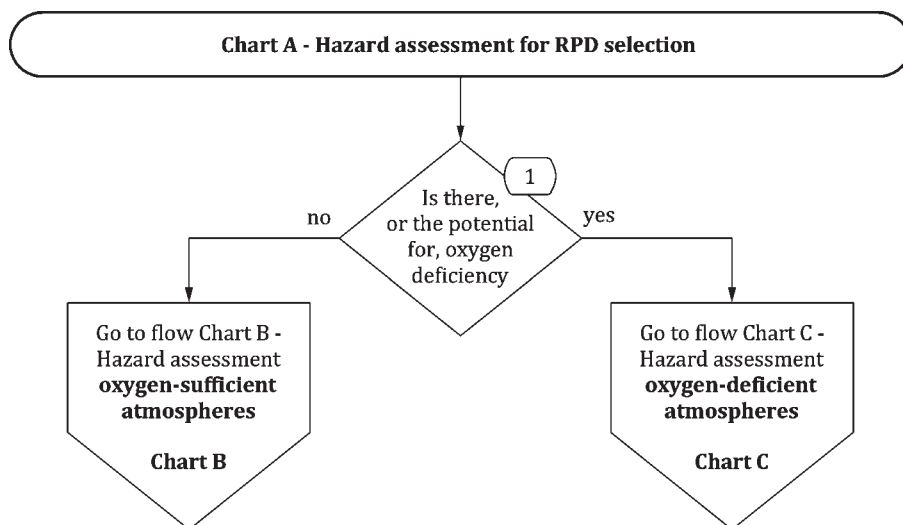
Chart A - Hazard assessment for RPD selection

1

Is there, or the potential for, oxygen deficiency

no

yes

Go to flow Chart B - Hazard assessment **oxygen-sufficient atmospheres**

**Chart B**

Go to flow Chart C - Hazard assessment **oxygen-deficient atmospheres**

**Chart C**